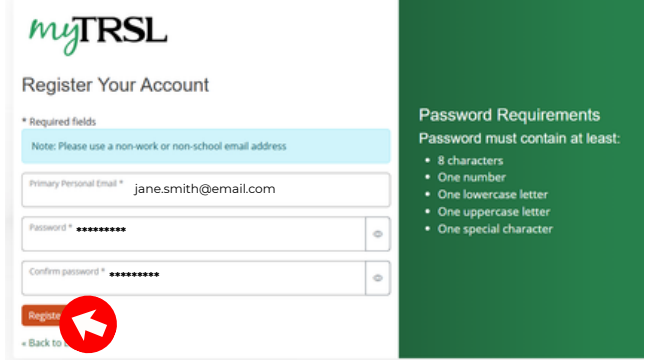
myTRSL

Register Your Account

* Required fields

Note: Please use a non-work or non-school email address

Primary Personal Email * jane.smith@email.com

Password * *********

Confirm password * *********

Registe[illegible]

« Back to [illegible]

Password Requirements

Password must contain at least:

- 8 characters
- One number
- One lowercase letter
- One uppercase letter
- One special character